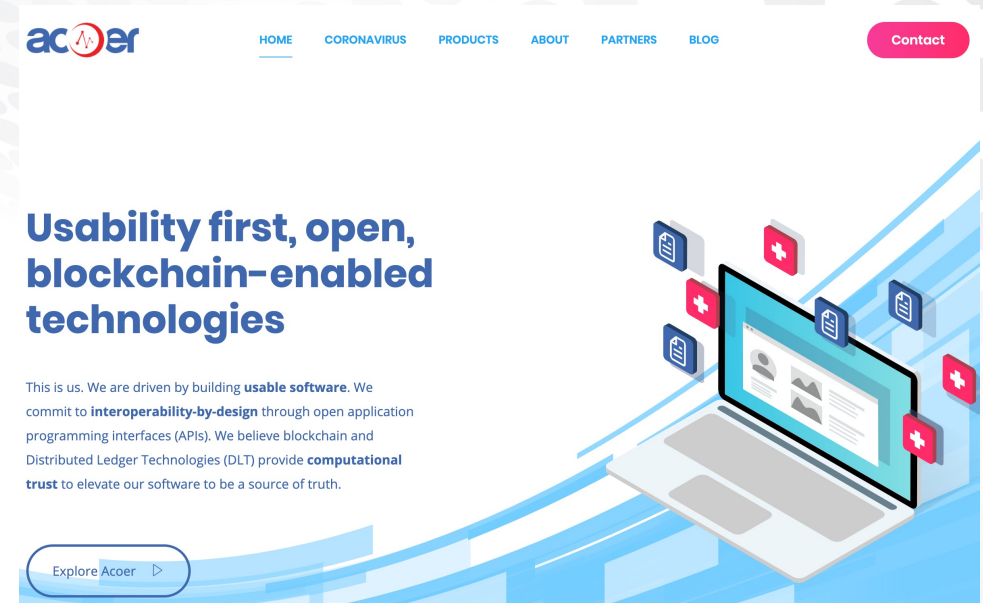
acoer

HOME CORONAVIRUS PRODUCTS ABOUT PARTNERS BLOG

Contact

Usability first, open, blockchain-enabled technologies

This is us. We are driven by building **usable software**. We commit to **interoperability-by-design** through open application programming interfaces (APIs). We believe blockchain and Distributed Ledger Technologies (DLT) provide **computational trust** to elevate our software to be a source of truth.

Explore Acoer